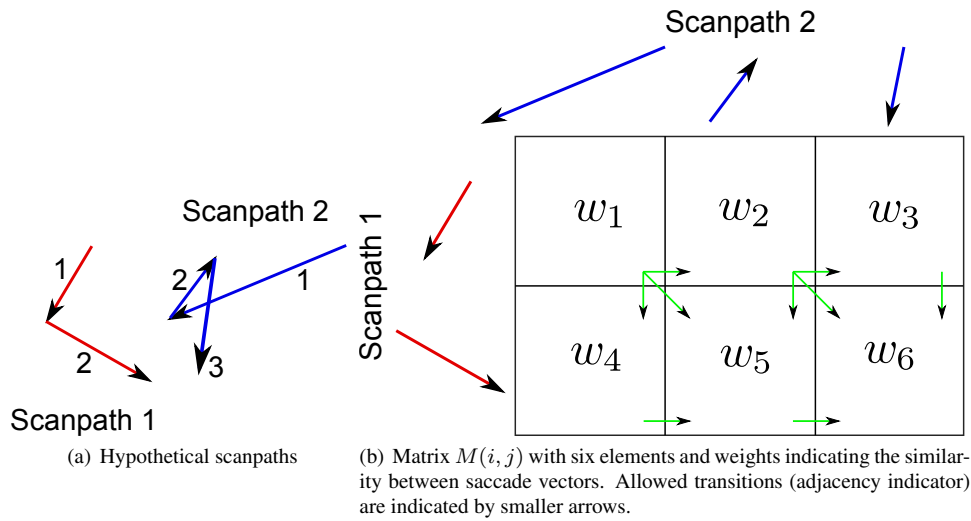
Scanpath 2

Scanpath 2

1

2

3

1

2

Scanpath 1

Scanpath 1

| $w_1$ | $w_2$ | $w_3$ |
|---|---|---|
| $w_4$ | $w_5$ | $w_6$ |

(a) Hypothetical scanpaths

(b) Matrix $M(i, j)$ with six elements and weights indicating the similarity between saccade vectors. Allowed transitions (adjacency indicator) are indicated by smaller arrows.